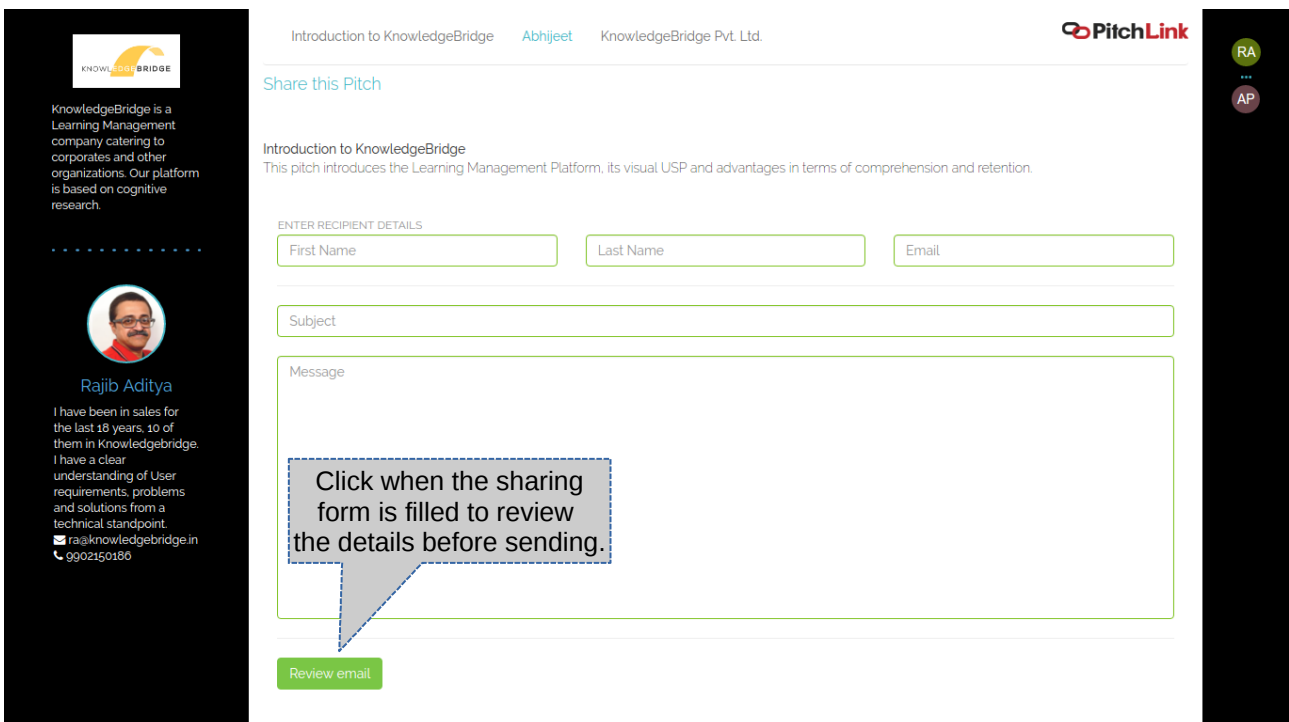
KNOWLEDGEBRIDGE

KnowledgeBridge is a Learning Management company catering to corporates and other organizations. Our platform is based on cognitive research.

Rajib Aditya

I have been in sales for the last 18 years, 10 of them in Knowledgebridge. I have a clear understanding of User requirements, problems and solutions from a technical standpoint.
ra@knowledgebridge.in
9902150186

Introduction to KnowledgeBridge Abhijeet KnowledgeBridge Pvt. Ltd.

PitchLink

RA
AP

Share this Pitch

Introduction to KnowledgeBridge
This pitch introduces the Learning Management Platform, its visual USP and advantages in terms of comprehension and retention.

ENTER RECIPIENT DETAILS
First Name
Last Name
Email

Subject

Message

Click when the sharing form is filled to review the details before sending.

Review email